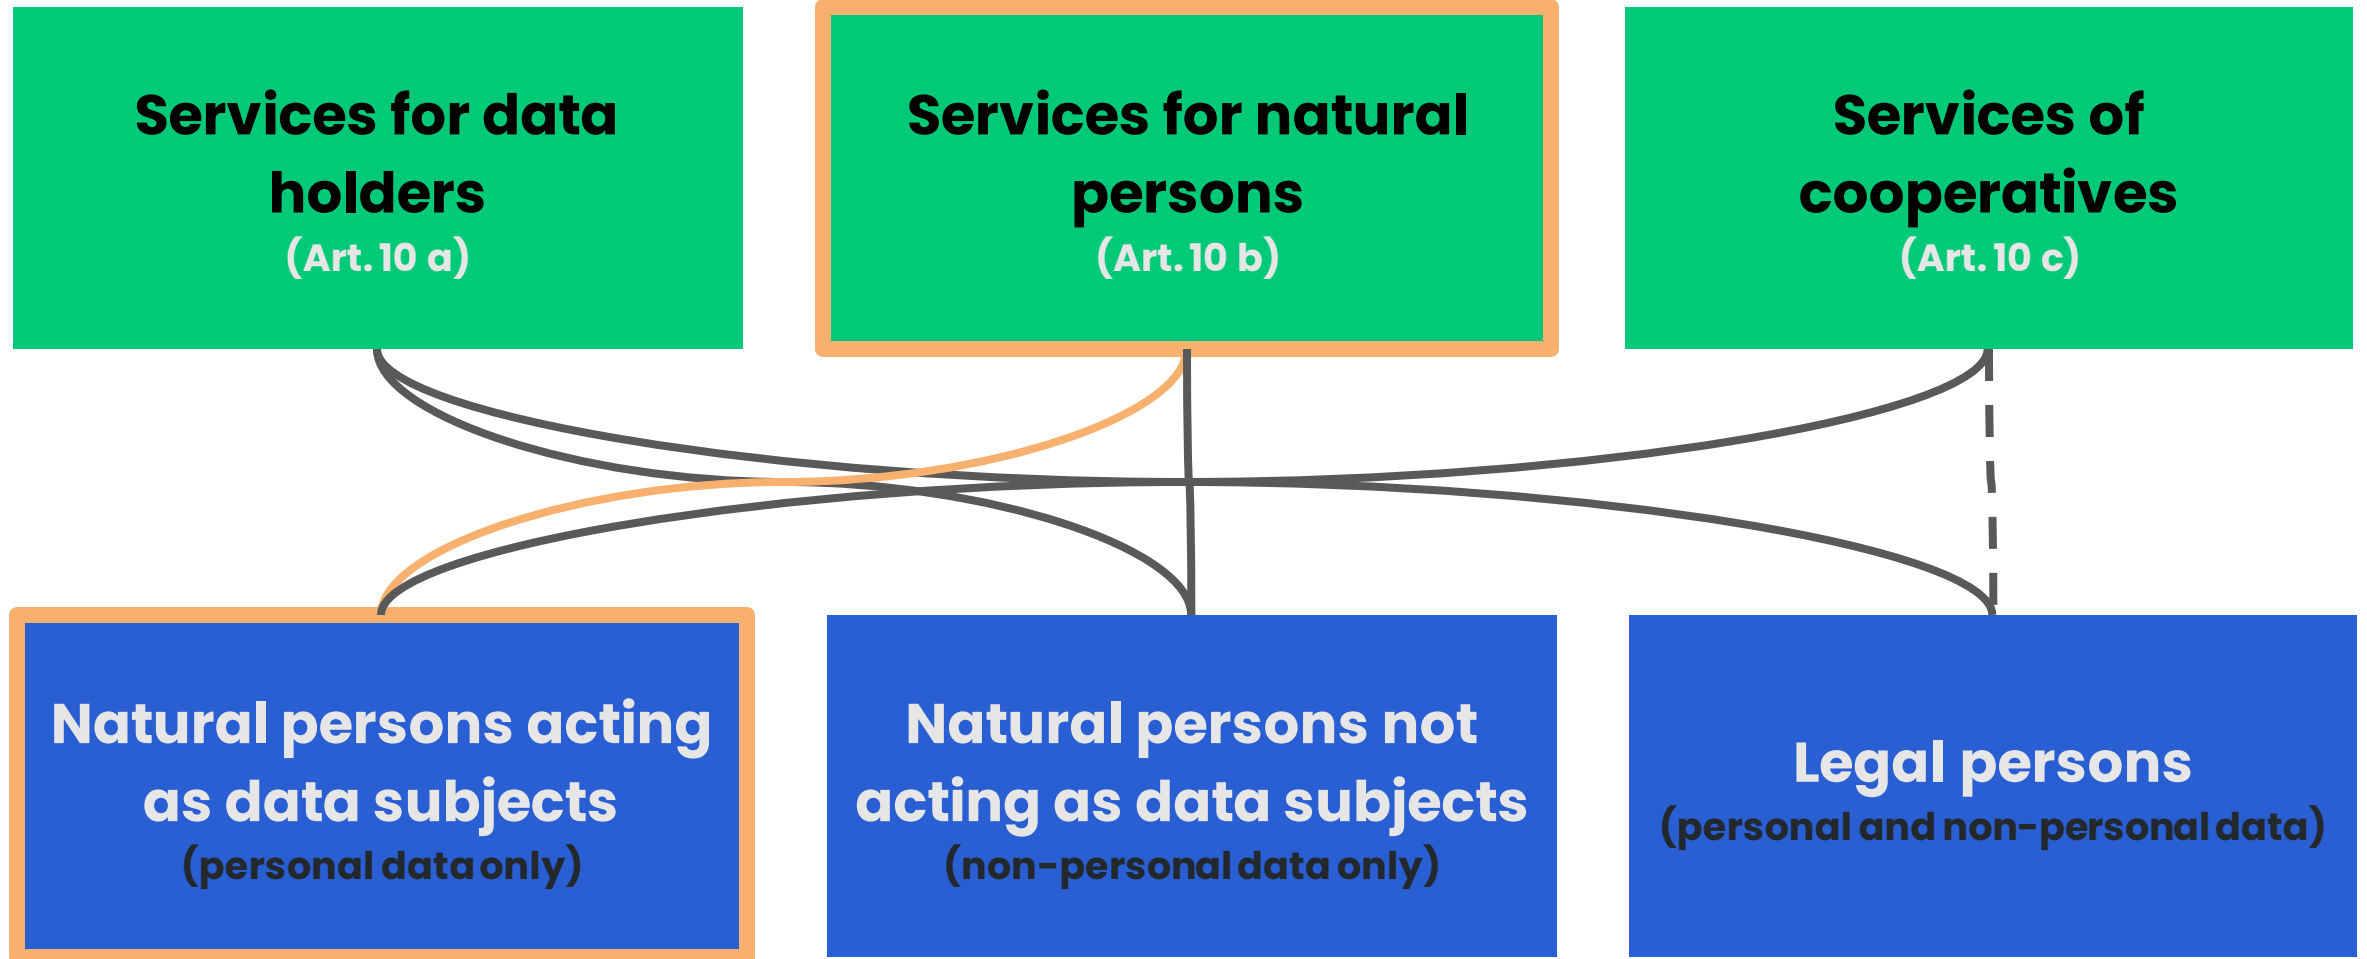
Services for data holders
(Art. 10 a)

Services for natural persons
(Art. 10 b)

Services of cooperatives
(Art. 10 c)

Natural persons acting as data subjects
(personal data only)

Natural persons not acting as data subjects
(non-personal data only)

Legal persons
(personal and non-personal data)